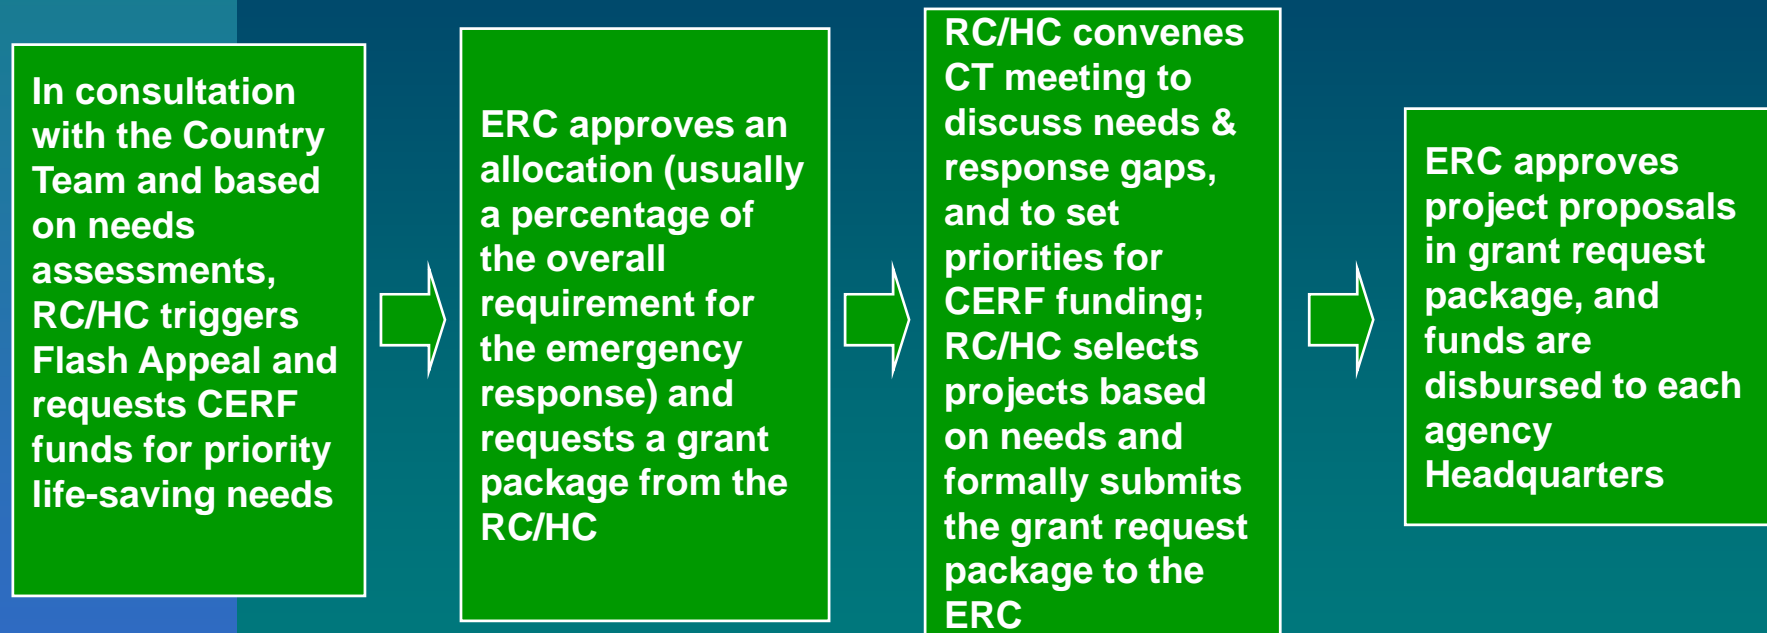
In consultation with the Country Team and based on needs assessments, RC/HC triggers Flash Appeal and requests CERF funds for priority life-saving needs

ERC approves an allocation (usually a percentage of the overall requirement for the emergency response) and requests a grant package from the RC/HC

RC/HC convenes CT meeting to discuss needs & response gaps, and to set priorities for CERF funding; RC/HC selects projects based on needs and formally submits the grant request package to the ERC

ERC approves project proposals in grant request package, and funds are disbursed to each agency Headquarters